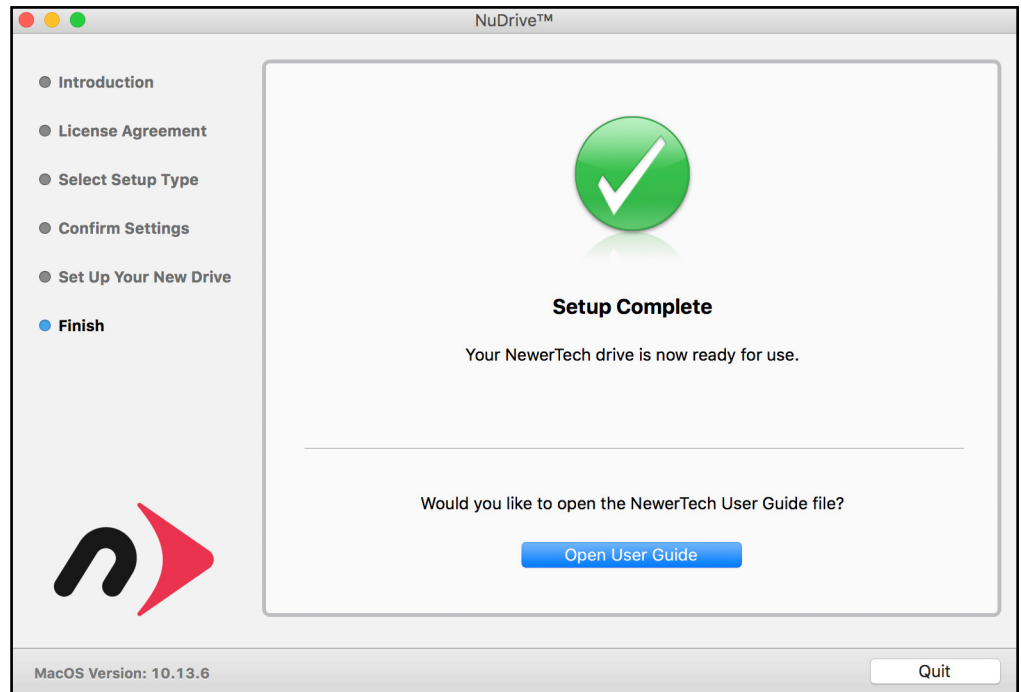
NuDrive™

Introduction

License Agreement

Select Setup Type

Confirm Settings

Set Up Your New Drive

Finish

Setup Complete

Your NewerTech drive is now ready for use.

Would you like to open the NewerTech User Guide file?

Open User Guide

MacOS Version: 10.13.6

Quit